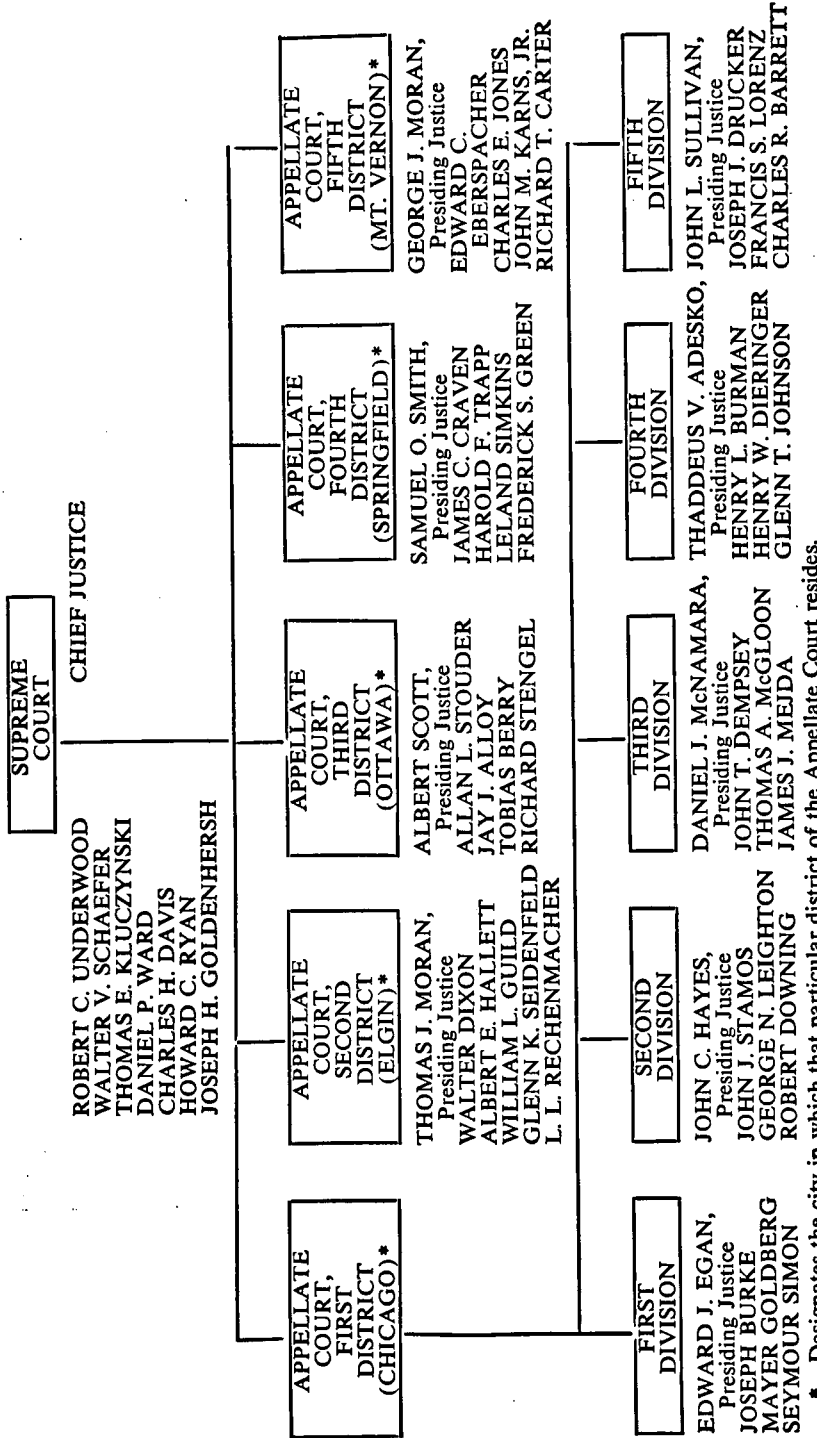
SUPREME COURT

ROBERT C. UNDERWOOD
WALTER V. SCHAEFER
THOMAS E. KLUCZYNSKI
DANIEL P. WARD
CHARLES H. DAVIS
HOWARD C. RYAN
JOSEPH H. GOLDENHERSH

CHIEF JUSTICE

APPELLATE COURT, FIRST DISTRICT (CHICAGO)*

APPELLATE COURT, SECOND DISTRICT (ELGIN)*

THOMAS J. MORAN, Presiding Justice
WALTER DIXON
ALBERT E. HALLETT
WILLIAM L. GUILD
GLENN K. SEIDENFELD
L. L. RECHENMACHER

APPELLATE COURT, THIRD DISTRICT (OTTAWA)*

ALBERT SCOTT, Presiding Justice
ALLAN L. STOUDER
JAY J. ALLOY
TOBIAS BERRY
RICHARD STENGEL

APPELLATE COURT, FOURTH DISTRICT (SPRINGFIELD)*

SAMUEL O. SMITH, Presiding Justice
JAMES C. CRAVEN
HAROLD F. TRAPP
LELAND SIMKINS
FREDERICK S. GREEN

APPELLATE COURT, FIFTH DISTRICT (MT. VERNON)*

GEORGE J. MORAN, Presiding Justice
EDWARD C. EBERSPACHER
CHARLES E. JONES
JOHN M. KARNS, JR.
RICHARD T. CARTER

FIRST DIVISION

EDWARD J. EGAN, Presiding Justice
JOSEPH BURKE
MAYER GOLDBERG
SEYMOUR SIMON

SECOND DIVISION

JOHN C. HAYES, Presiding Justice
JOHN J. STAMOS
GEORGE N. LEIGHTON
ROBERT DOWNING

THIRD DIVISION

DANIEL J. McNAMARA, Presiding Justice
JOHN T. DEMPSEY
THOMAS A. McGLOON
JAMES J. MEJDA

FOURTH DIVISION

THADDEUS V. ADESKO, Presiding Justice
HENRY L. BURMAN
HENRY W. DIERINGER
GLENN T. JOHNSON

FIFTH DIVISION

JOHN L. SULLIVAN, Presiding Justice
JOSEPH J. DRUCKER
FRANCIS S. LORENZ
CHARLES R. BARRETT

* Designates the city in which that particular district of the Appellate Court resides.